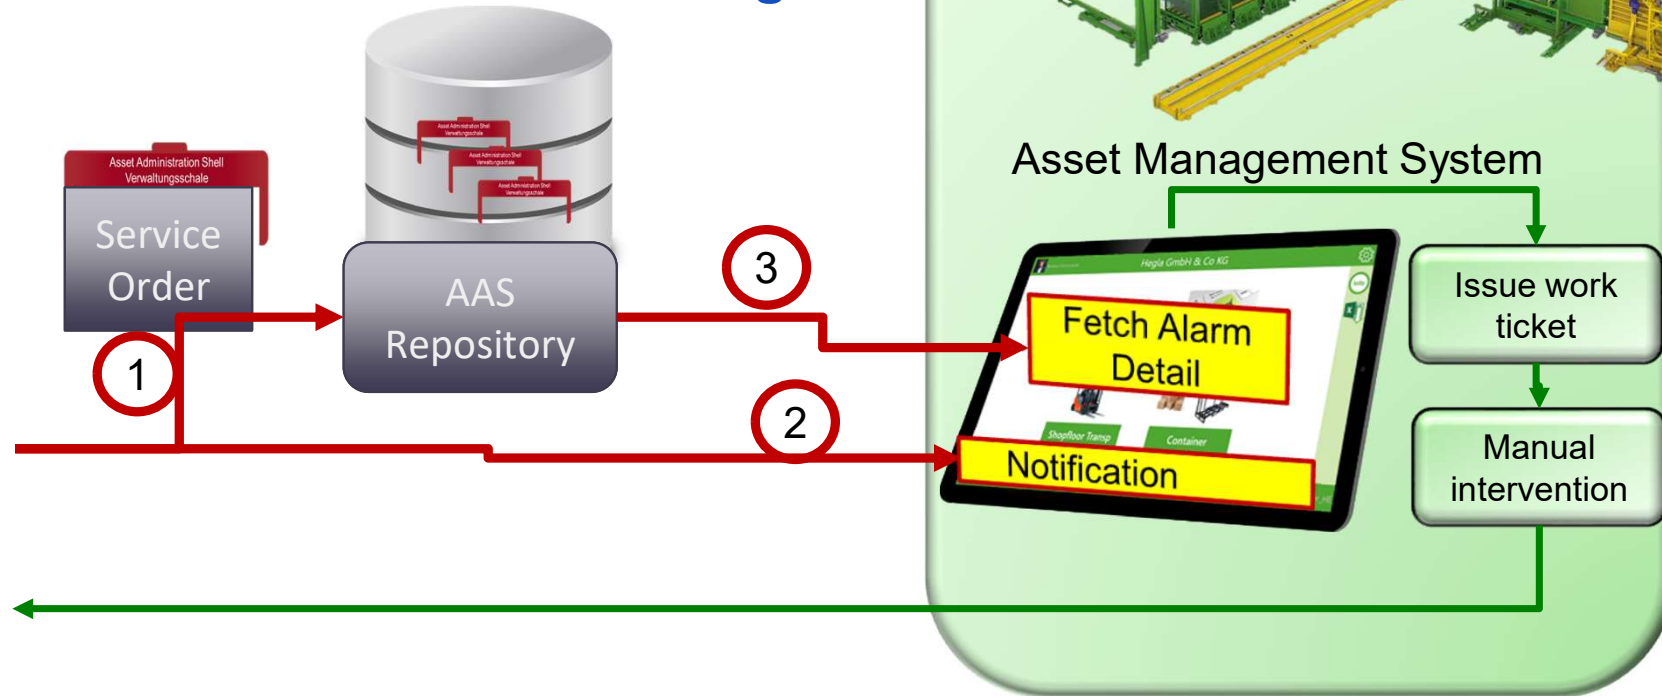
Asset Administration Shell
Verwaltungsschale

Service Order

Asset Administration Shell
Verwaltungsschale

Asset Administration Shell
Verwaltungsschale

Asset Administration Shell
Verwaltungsschale

AAS Repository

1

2

3

Asset Management System

Hegla GmbH & Co KG

Fetch Alarm Detail

Shopfloor Transp

Container

Notification

Issue work ticket

Manual intervention